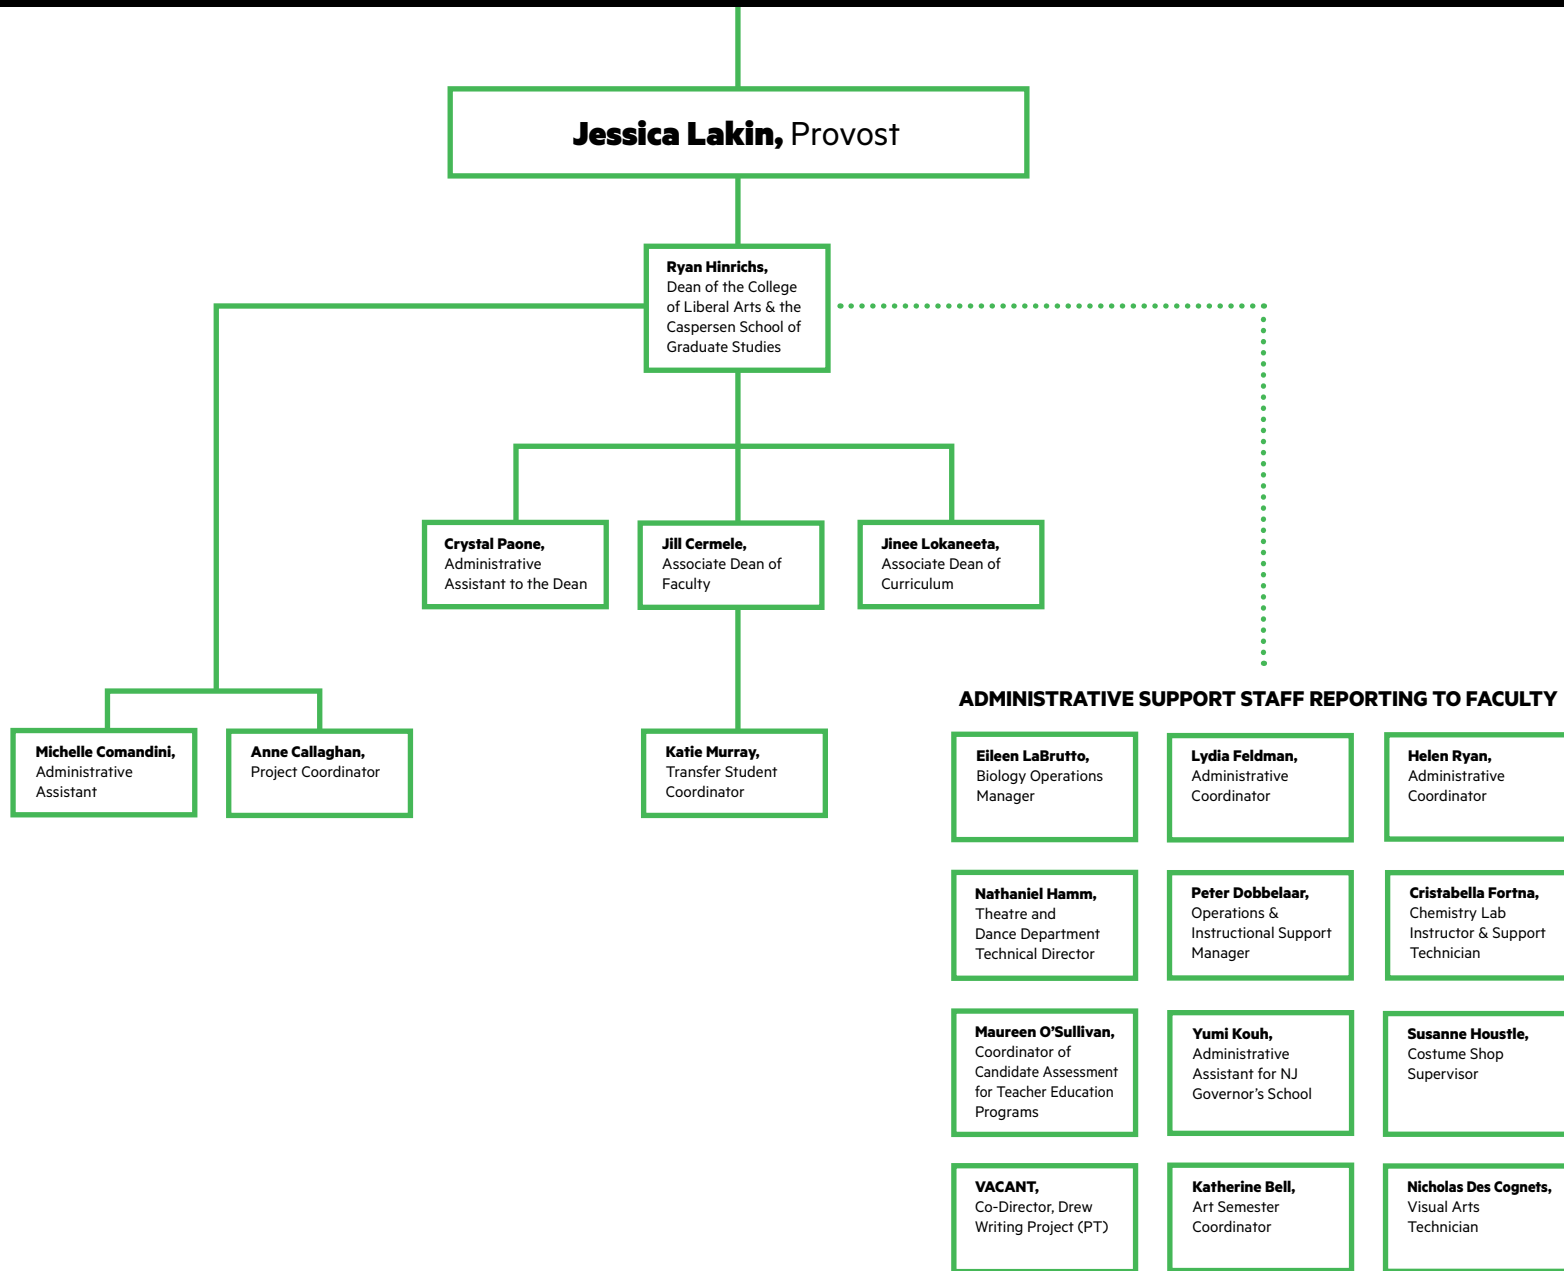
Jessica Lakin, Provost

Ryan Hinrichs, Dean of the College of Liberal Arts & the Caspersen School of Graduate Studies

Crystal Paone, Administrative Assistant to the Dean

Jill Cermele, Associate Dean of Faculty

Jinee Lokaneeta, Associate Dean of Curriculum

Michelle Comandini, Administrative Assistant

Anne Callaghan, Project Coordinator

Katie Murray, Transfer Student Coordinator

ADMINISTRATIVE SUPPORT STAFF REPORTING TO FACULTY

Eileen LaBrutto, Biology Operations Manager

Lydia Feldman, Administrative Coordinator

Helen Ryan, Administrative Coordinator

Nathaniel Hamm, Theatre and Dance Department Technical Director

Peter Dobbelaar, Operations & Instructional Support Manager

Cristabella Fortna, Chemistry Lab Instructor & Support Technician

Maureen O'Sullivan, Coordinator of Candidate Assessment for Teacher Education Programs

Yumi Kouh, Administrative Assistant for NJ Governor's School

Susanne Houstle, Costume Shop Supervisor

VACANT, Co-Director, Drew Writing Project (PT)

Katherine Bell, Art Semester Coordinator

Nicholas Des Cognets, Visual Arts Technician